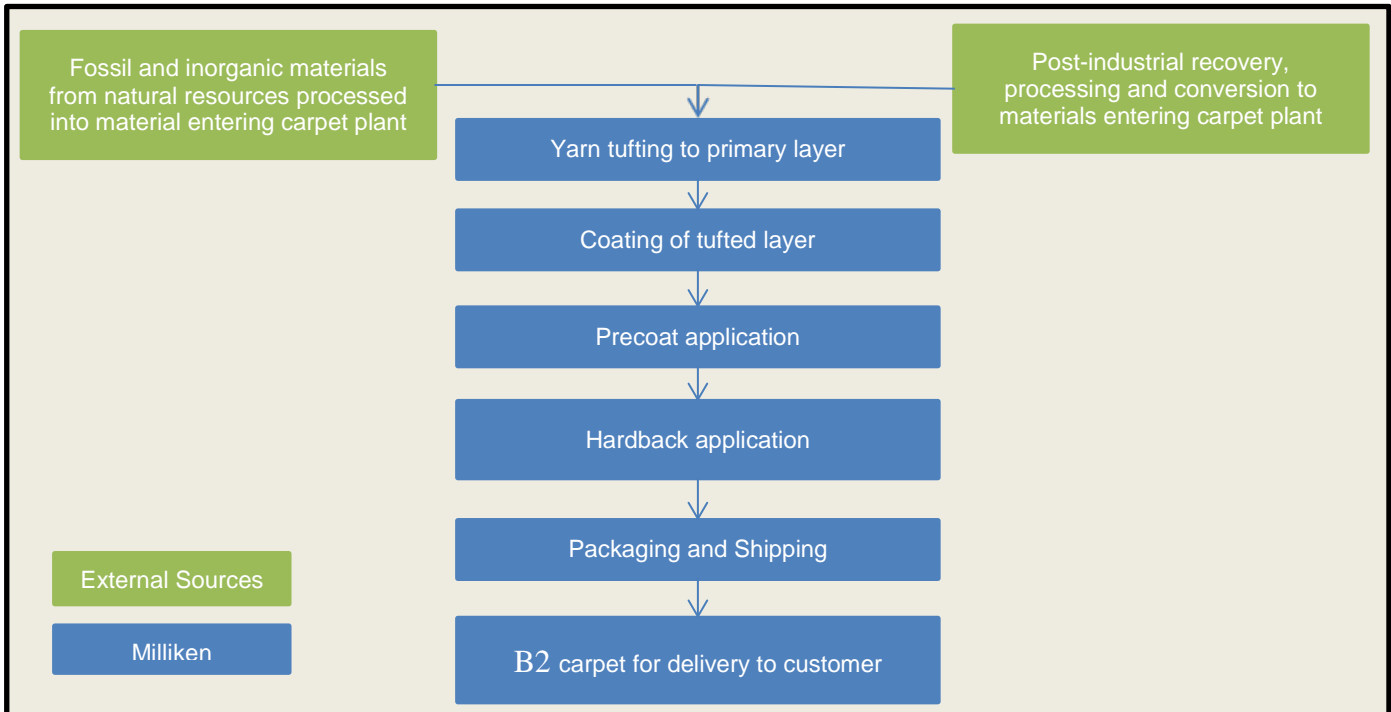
Fossil and inorganic materials from natural resources processed into material entering carpet plant

Post-industrial recovery, processing and conversion to materials entering carpet plant

Yarn tufting to primary layer

Coating of tufted layer

Precoat application

Hardback application

Packaging and Shipping

B2 carpet for delivery to customer

External Sources

Milliken